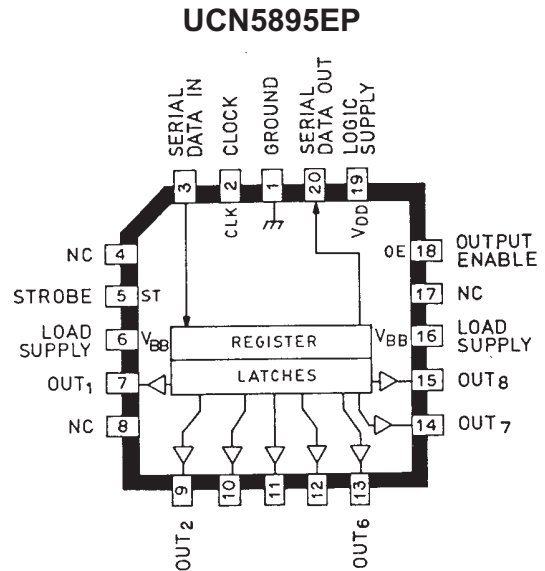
UCN5895EP

SERIAL DATA IN
CLOCK
GROUND
SERIAL DATA OUT
LOGIC SUPPLY

3
2
1
20
19

CLK
$V_{DD}$

NC 4
STROBE 5 ST
LOAD SUPPLY 6 $V_{BB}$
$OUT_1$ 7
NC 8

OE 18 OUTPUT ENABLE
17 NC
$V_{BB}$ 16 LOAD SUPPLY
15 $OUT_8$
14 $OUT_7$

REGISTER
LATCHES

9
10
11
12
13

$OUT_2$
$OUT_6$